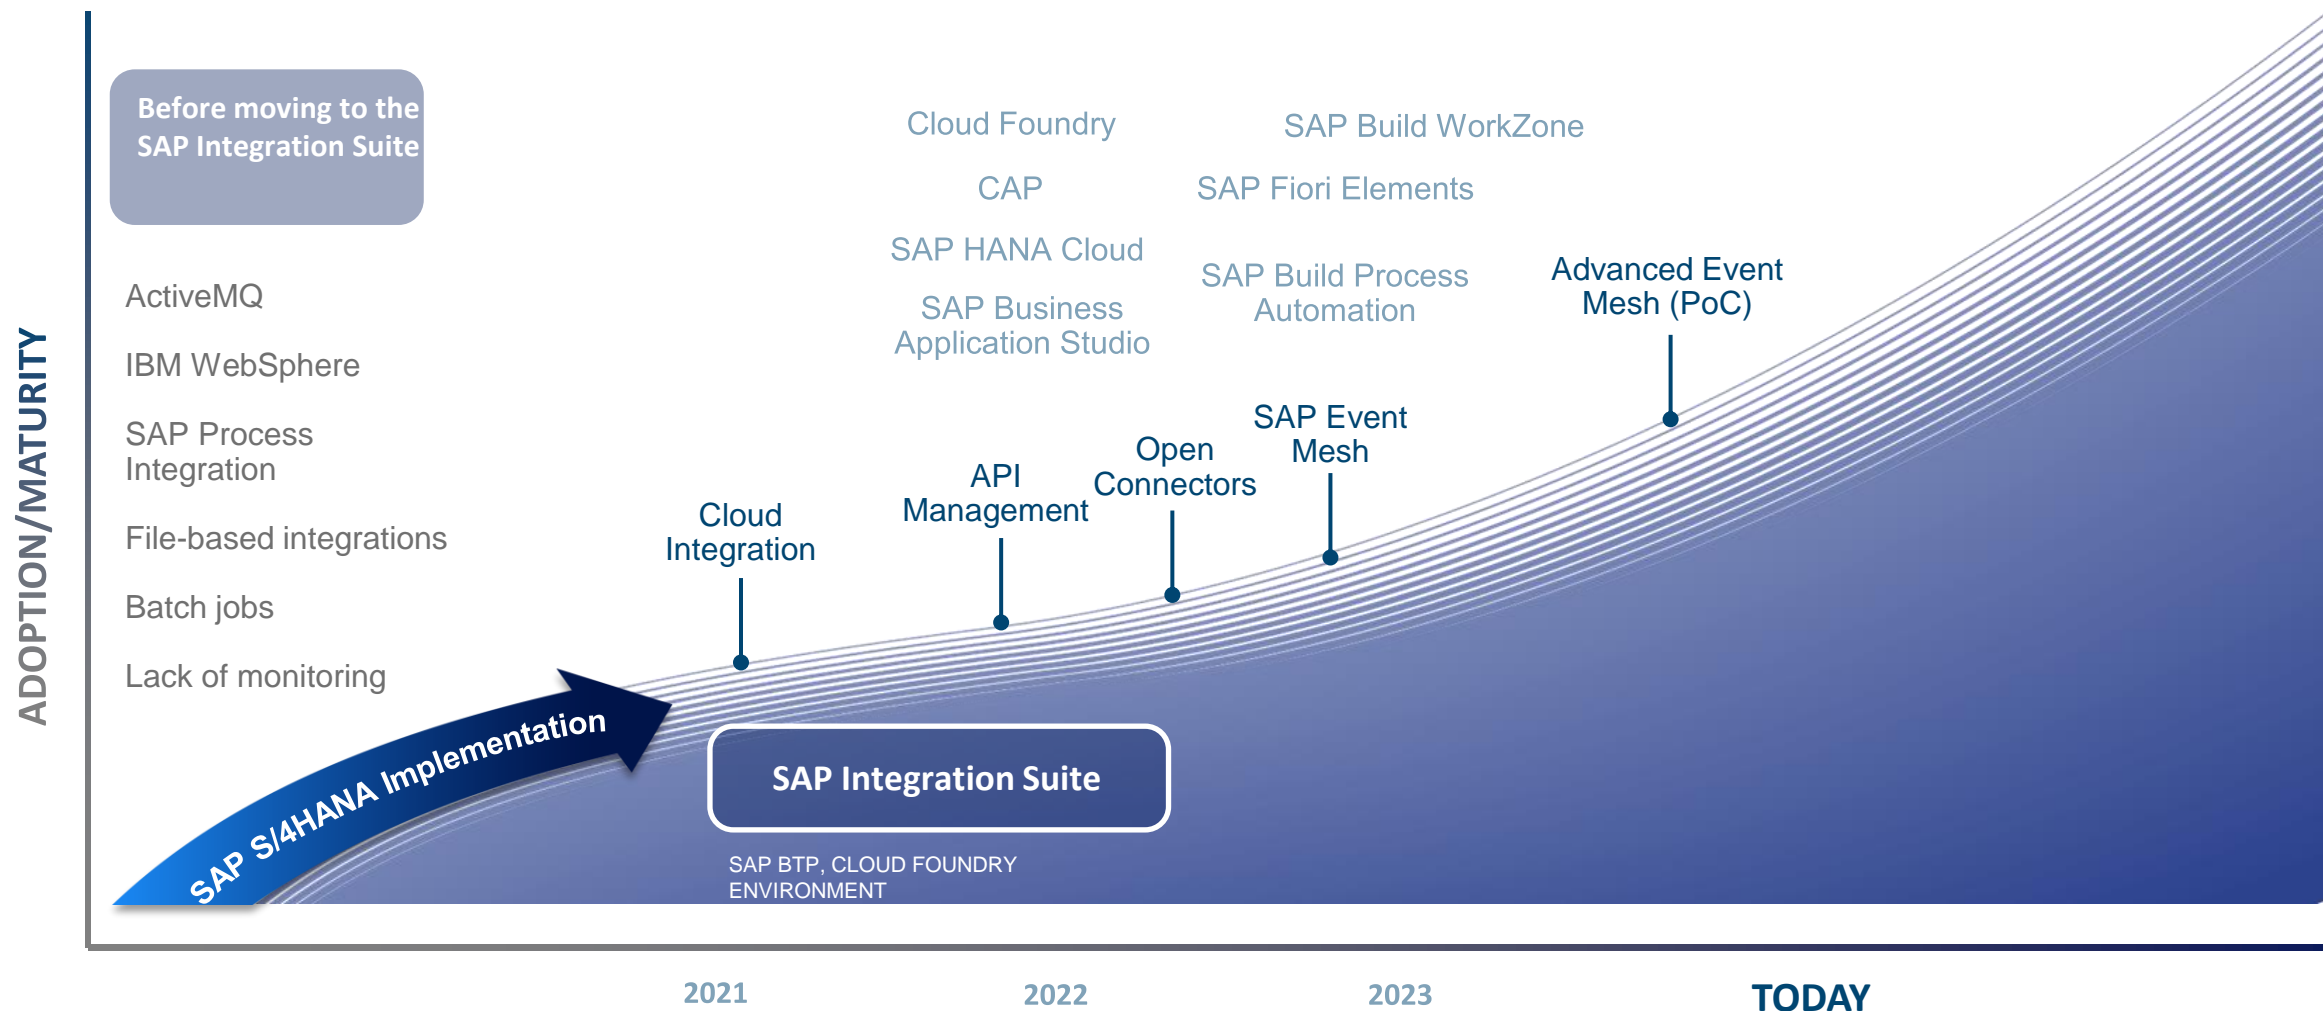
ADOPTION/MATURITY

Before moving to the SAP Integration Suite

ActiveMQ

IBM WebSphere

SAP Process Integration

File-based integrations

Batch jobs

Lack of monitoring

SAP S/4HANA Implementation

Cloud Foundry

CAP

SAP HANA Cloud

SAP Business Application Studio

SAP Build WorkZone

SAP Fiori Elements

SAP Build Process Automation

Advanced Event Mesh (PoC)

Cloud Integration

API Management

Open Connectors

SAP Event Mesh

SAP Integration Suite

SAP BTP, CLOUD FOUNDRY ENVIRONMENT

2021

2022

2023

TODAY